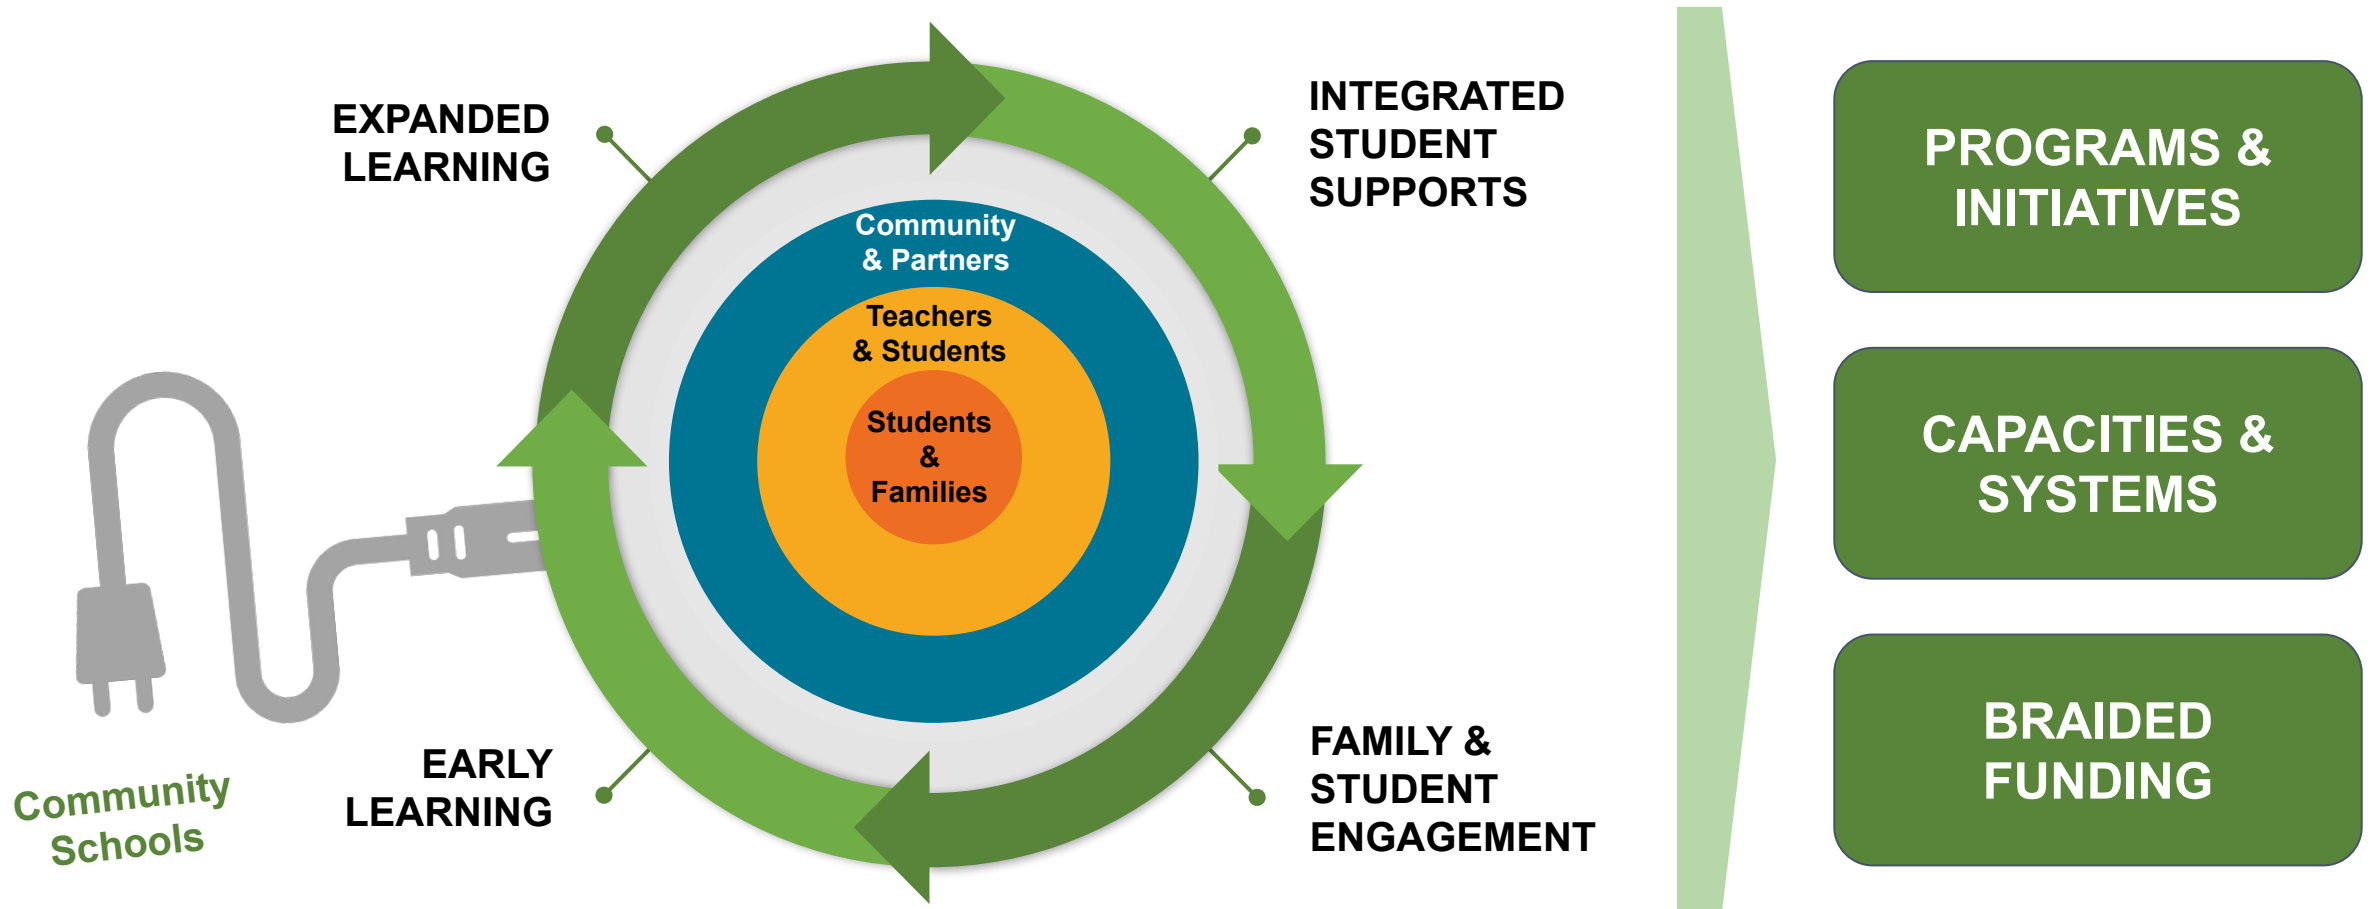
EXPANDED LEARNING

INTEGRATED STUDENT SUPPORTS

Community & Partners

Teachers & Students

Students & Families

EARLY LEARNING

FAMILY & STUDENT ENGAGEMENT

Community Schools

PROGRAMS & INITIATIVES

CAPACITIES & SYSTEMS

BRAIDED FUNDING